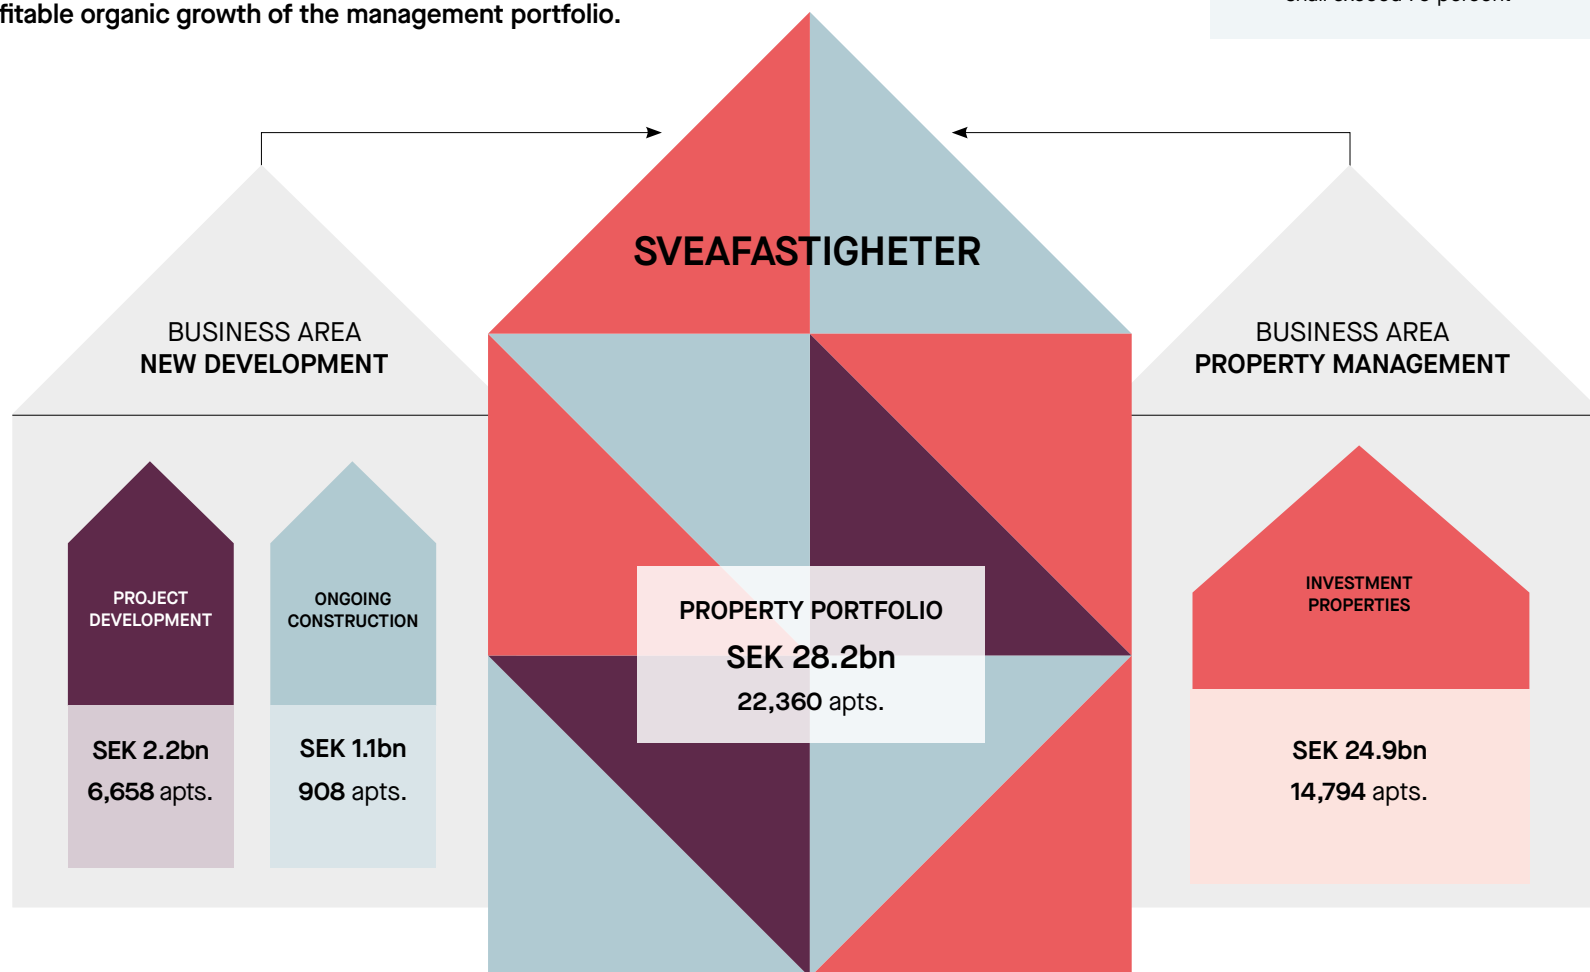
fitable organic growth of the management portfolio.

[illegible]

SVEAFASTIGHETER

BUSINESS AREA
NEW DEVELOPMENT

BUSINESS AREA
PROPERTY MANAGEMENT

PROJECT DEVELOPMENT

SEK 2.2bn
6,658 apts.

ONGOING CONSTRUCTION

SEK 1.1bn
908 apts.

PROPERTY PORTFOLIO
SEK 28.2bn
22,360 apts.

INVESTMENT PROPERTIES

SEK 24.9bn
14,794 apts.